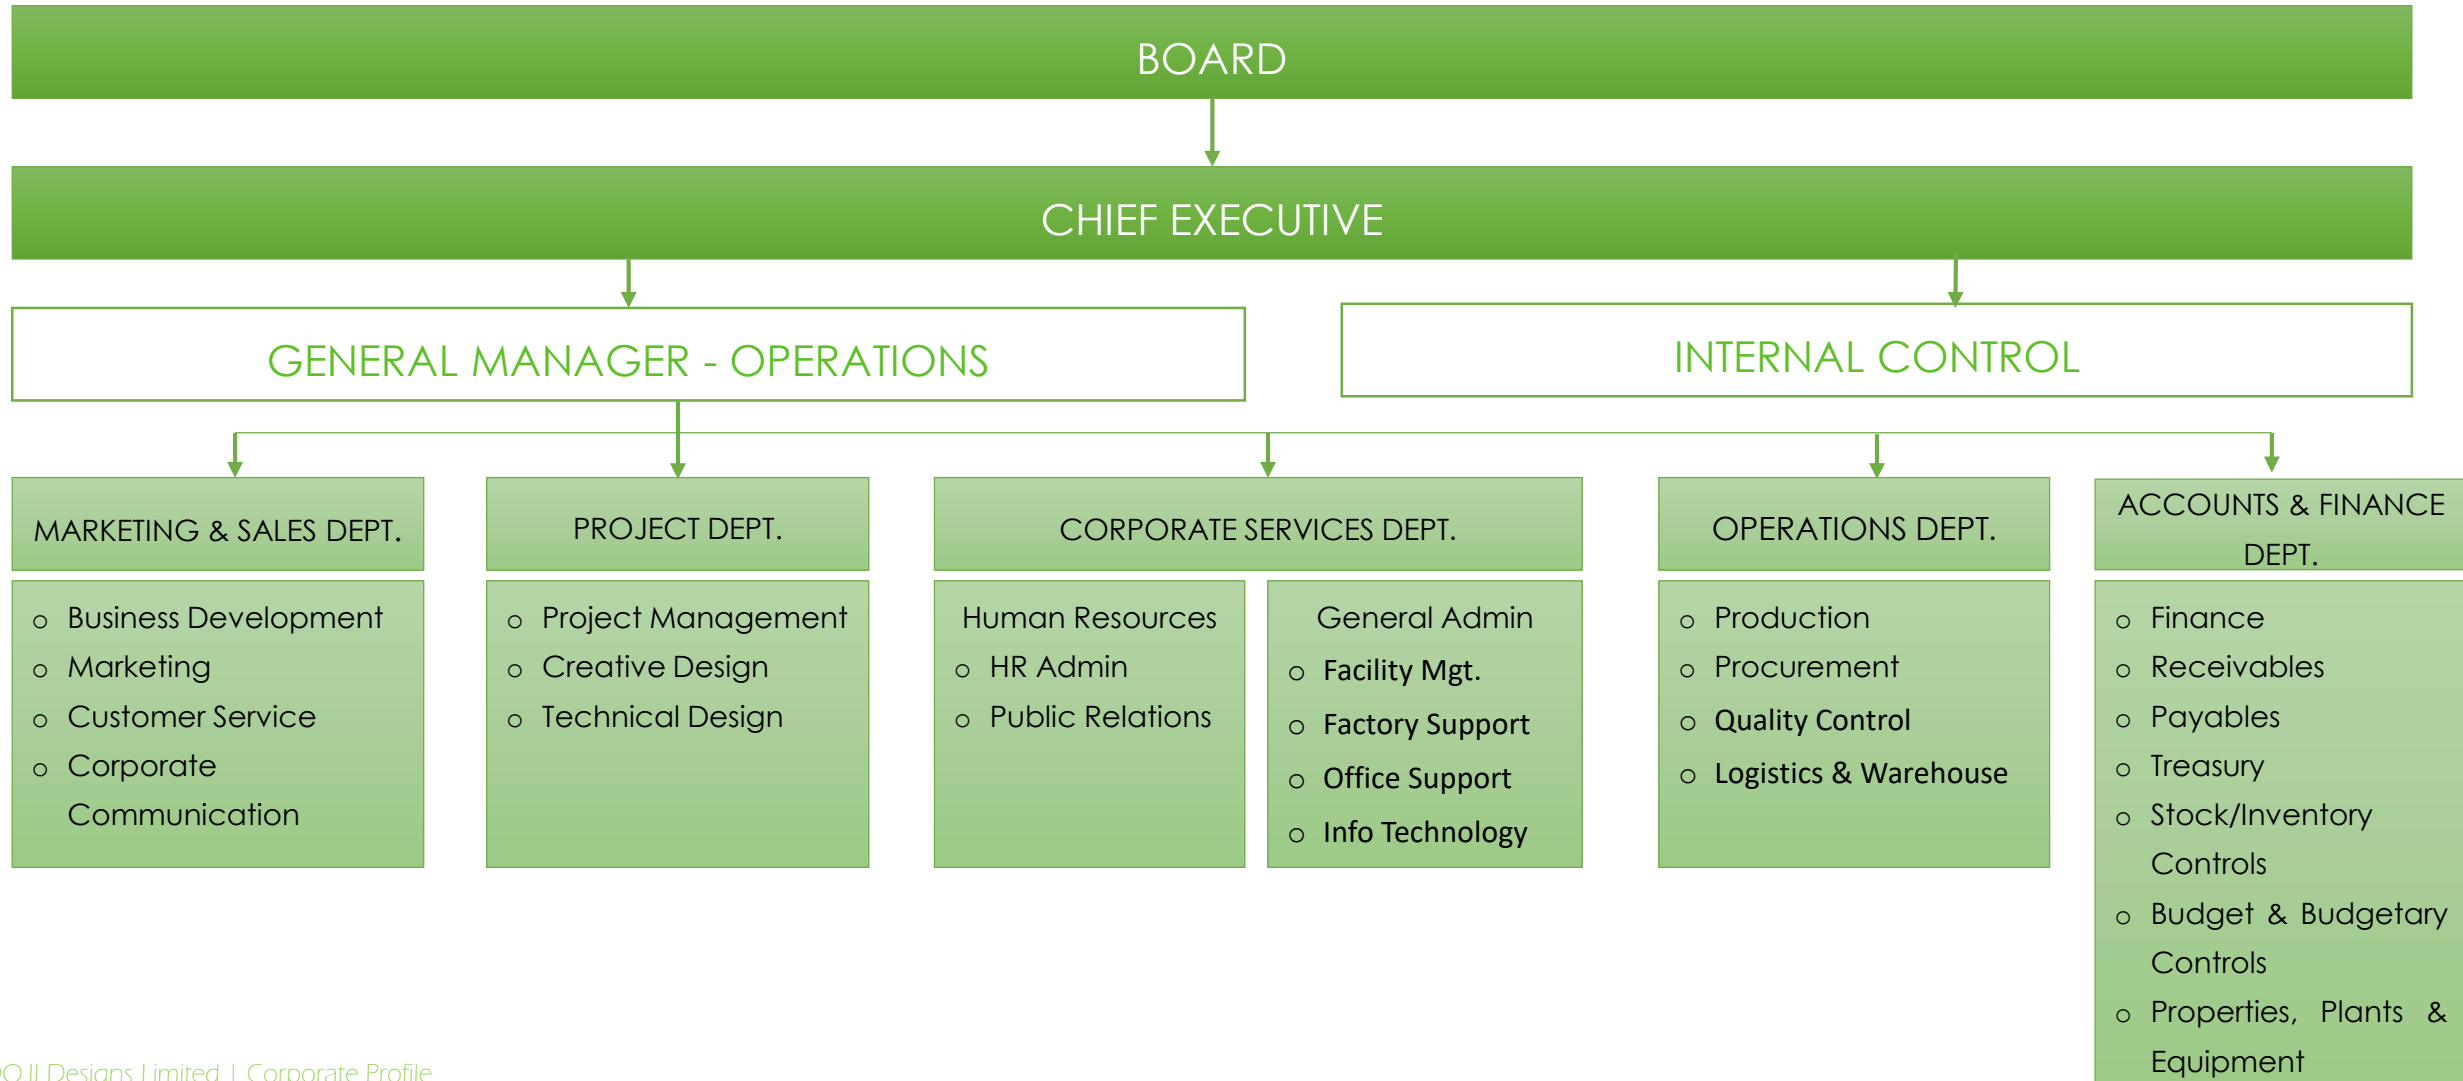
BOARD

CHIEF EXECUTIVE

GENERAL MANAGER - OPERATIONS

INTERNAL CONTROL

MARKETING & SALES DEPT.

- Business Development
- Marketing
- Customer Service
- Corporate Communication

PROJECT DEPT.

- Project Management
- Creative Design
- Technical Design

CORPORATE SERVICES DEPT.

Human Resources
- HR Admin
- Public Relations

General Admin
- Facility Mgt.
- Factory Support
- Office Support
- Info Technology

OPERATIONS DEPT.

- Production
- Procurement
- Quality Control
- Logistics & Warehouse

ACCOUNTS & FINANCE DEPT.

- Finance
- Receivables
- Payables
- Treasury
- Stock/Inventory Controls
- Budget & Budgetary Controls
- Properties, Plants & Equipment

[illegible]OJI Designs Limited | Corporate Profile